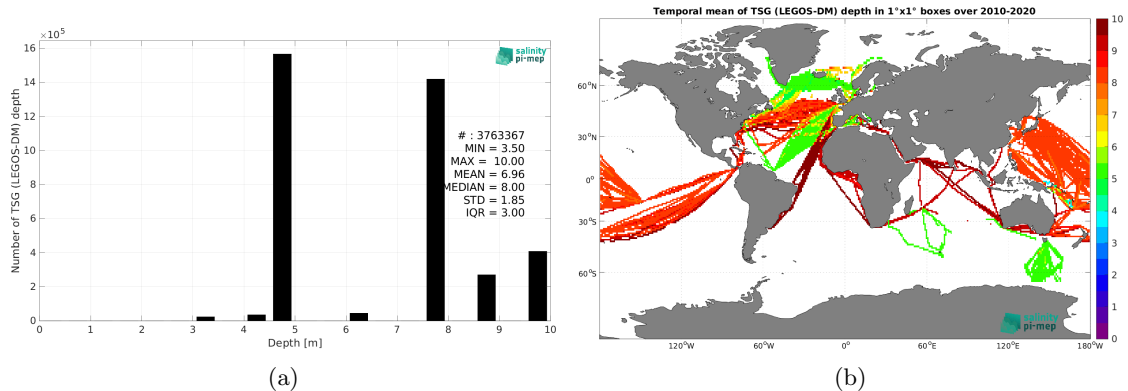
$\times 10^5$

16

14

12

10

8

6

4

2

0

Number of TSG (LEGOS-DM) depth

salinity pi-mep

# : 3763367
MIN = 3.50
MAX = 10.00
MEAN = 6.96
MEDIAN = 8.00
STD = 1.85
IQR = 3.00

0 1 2 3 4 5 6 7 8 9 10

Depth [m]

(a)

Temporal mean of TSG (LEGOS-DM) depth in 1°x1° boxes over 2010-2020

60°N

30°N

0°

30°S

60°S

120°W 60°W 0° 60°E 120°E 180°W

10
9
8
7
6
5
4
3
2
1
0

salinity pi-mep

(b)